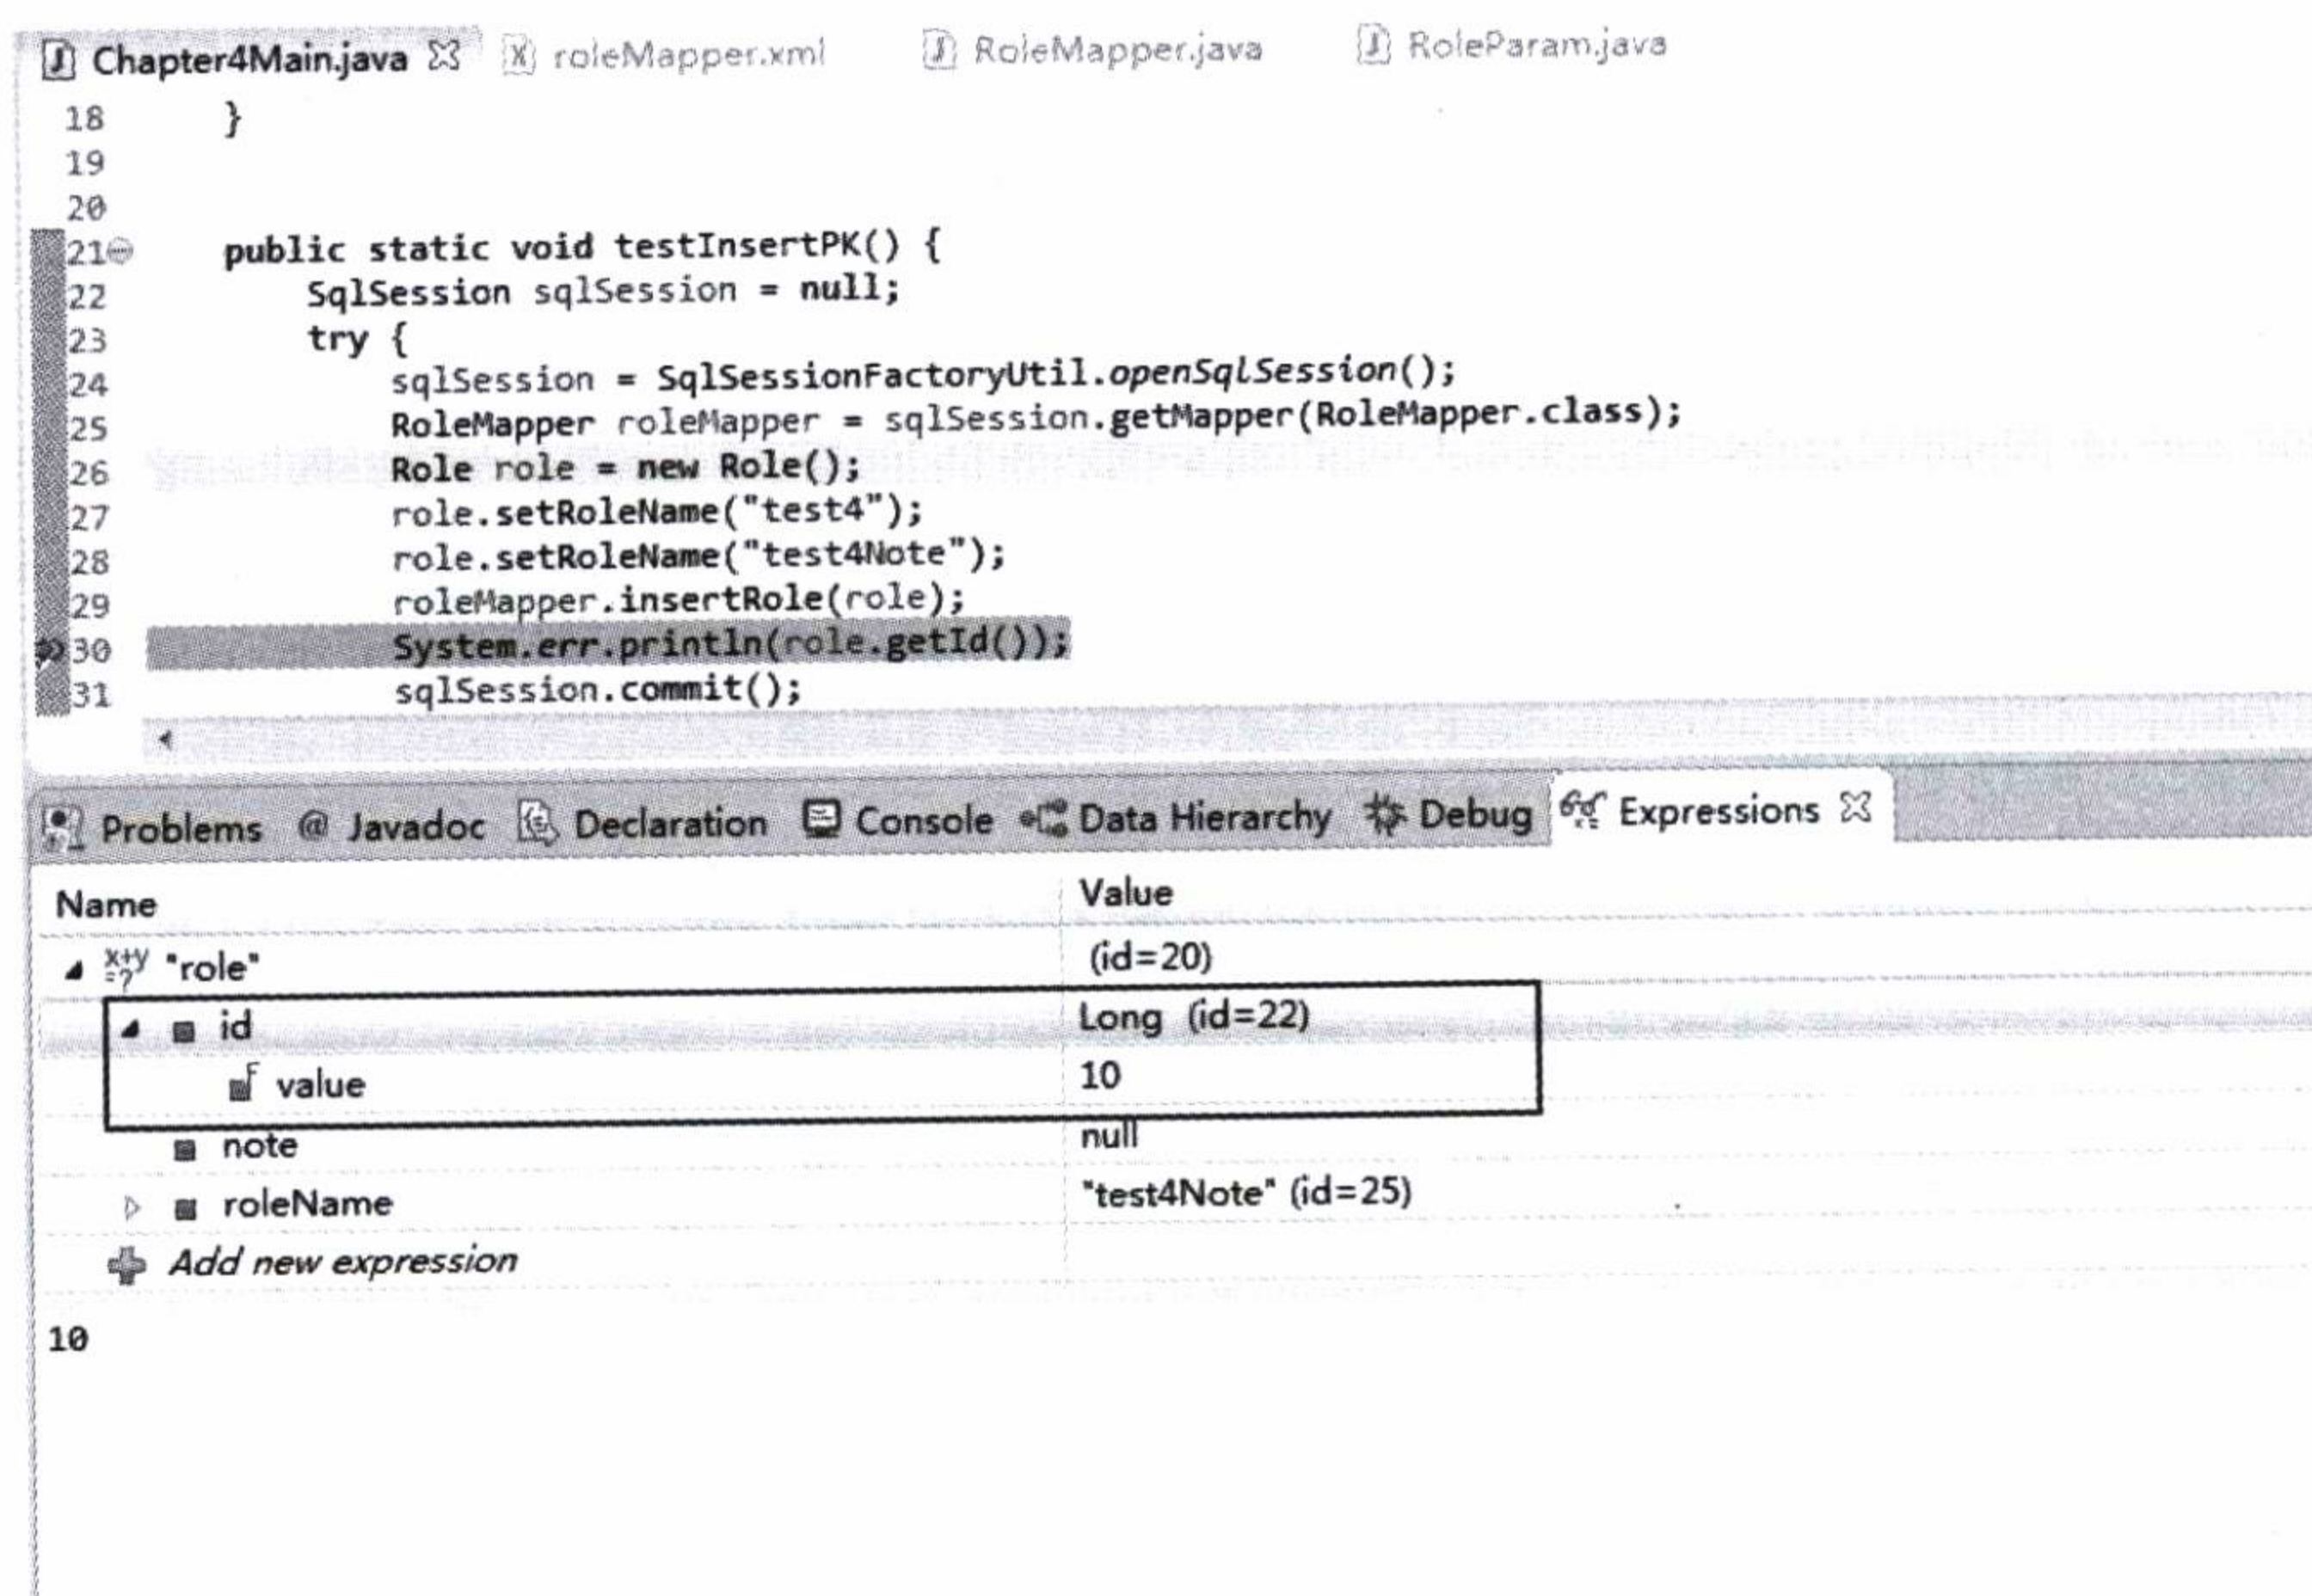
Chapter4Main.java roleMapper.xml RoleMapper.java RoleParam.java

18     }
19
20
21     public static void testInsertPK() {
22         SqlSession sqlSession = null;
23         try {
24             sqlSession = SqlSessionFactoryUtil.openSqlSession();
25             RoleMapper roleMapper = sqlSession.getMapper(RoleMapper.class);
26             Role role = new Role();
27             role.setRoleName("test4");
28             role.setRoleName("test4Note");
29             roleMapper.insertRole(role);
30             System.err.println(role.getId());
31             sqlSession.commit();

Problems @ Javadoc Declaration Console Data Hierarchy Debug Expressions

| Name | Value |
|---|---|
| "role" | (id=20) |
| id | Long (id=22) |
| value | 10 |
| note | null |
| roleName | "test4Note" (id=25) |
| Add new expression | |

10